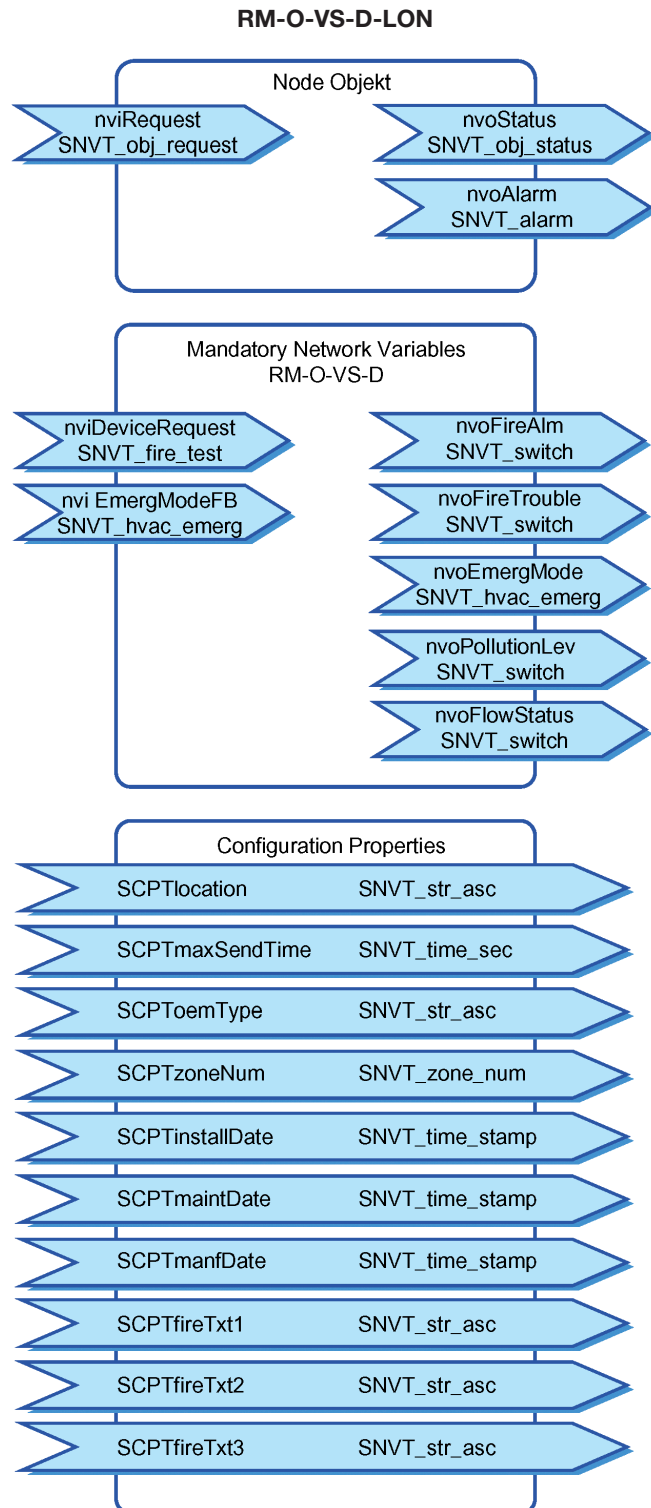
RM-O-VS-D-LON

Node Objekt

nviRequest
SNVT_obj_request

nvoStatus
SNVT_obj_status

nvoAlarm
SNVT_alarm

Mandatory Network Variables
RM-O-VS-D

nviDeviceRequest
SNVT_fire_test

nvi EmergModeFB
SNVT_hvac_emerg

nvoFireAlm
SNVT_switch

nvoFireTrouble
SNVT_switch

nvoEmergMode
SNVT_hvac_emerg

nvoPollutionLev
SNVT_switch

nvoFlowStatus
SNVT_switch

Configuration Properties

SCPTlocation SNVT_str_asc

SCPTmaxSendTime SNVT_time_sec

SCPToemType SNVT_str_asc

SCPTzoneNum SNVT_zone_num

SCPTinstallDate SNVT_time_stamp

SCPTmaintDate SNVT_time_stamp

SCPTmanfDate SNVT_time_stamp

SCPTfireTxt1 SNVT_str_asc

SCPTfireTxt2 SNVT_str_asc

SCPTfireTxt3 SNVT_str_asc